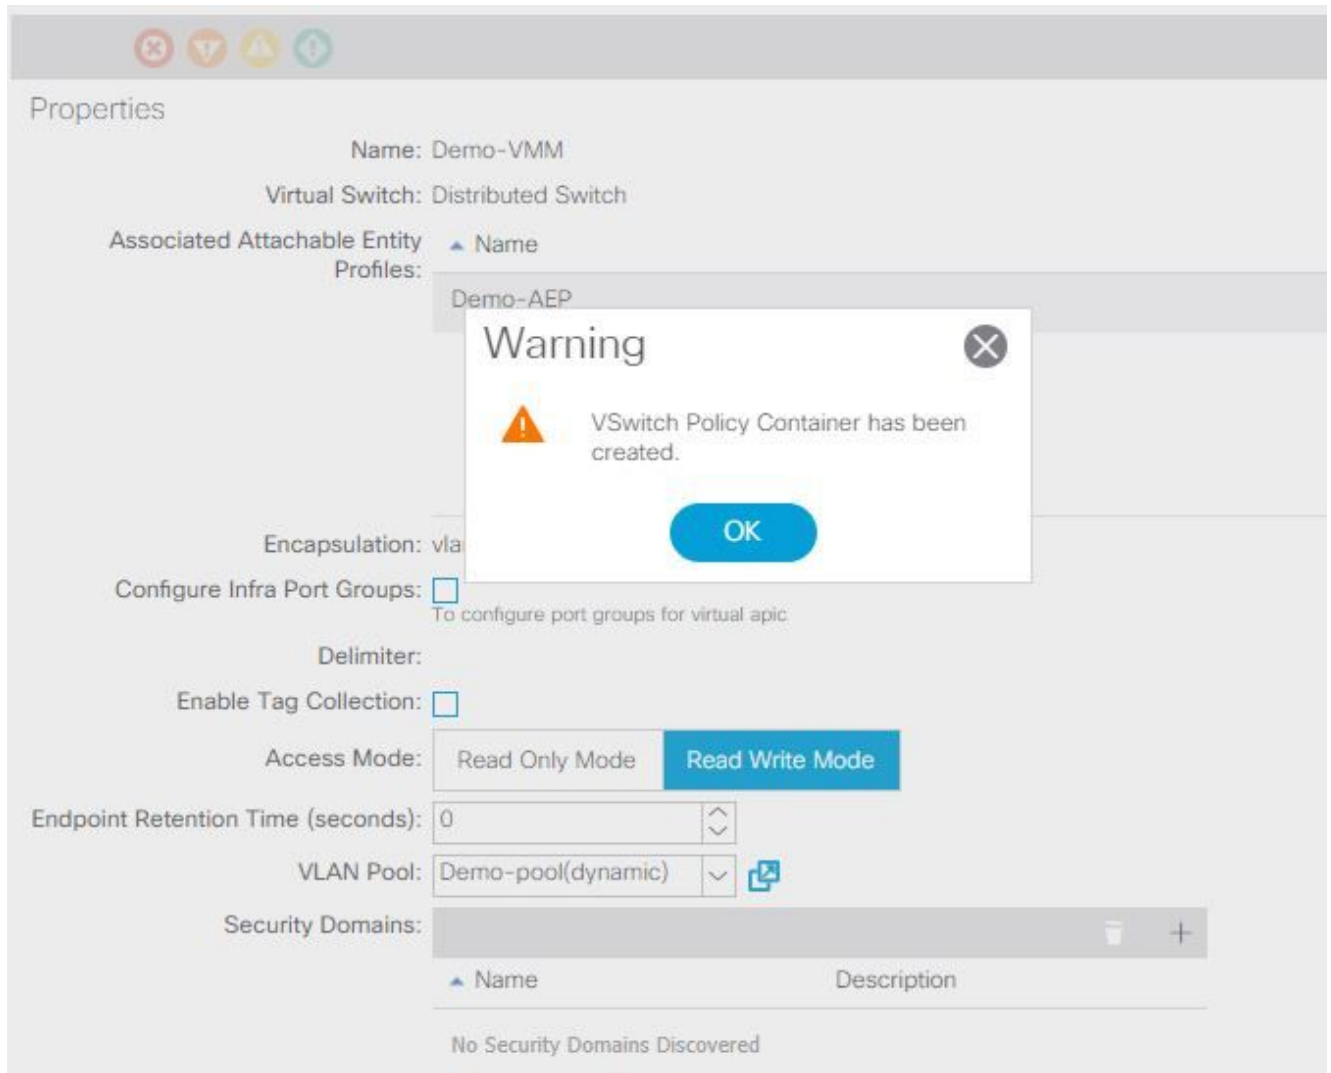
Properties

Name: Demo-VMM

Virtual Switch: Distributed Switch

Associated Attachable Entity Profiles:

Name

Demo-AEP

Warning

VSwitch Policy Container has been created.

OK

Encapsulation: vla

Configure Infra Port Groups:

To configure port groups for virtual apic

Delimiter:

Enable Tag Collection:

Access Mode: Read Only Mode Read Write Mode

Endpoint Retention Time (seconds): 0

VLAN Pool: Demo-pool(dynamic)

Security Domains:

+

Name Description

No Security Domains Discovered